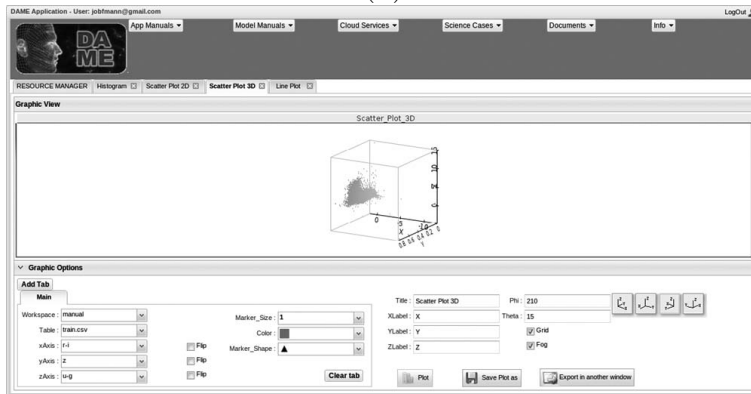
DAME Application - User: jobfmann@gmail.com

LogOut

DA
ME

App Manuals ▾ Model Manuals ▾ Cloud Services ▾ Science Cases ▾ Documents ▾ Info ▾

RESOURCE MANAGER Histogram Scatter Plot 2D Scatter Plot 3D Line Plot

Graphic View

Scatter_Plot_3D

0
X
0.8 0.6 0.4 0.2 0

Graphic Options

Add Tab

Main

Workspace : manual

Table : train.csv

xAxis : r-i

yAxis : z

zAxis : u-g

Flip

Flip

Flip

Marker_Size : 1

Color :

Marker_Shape : ▲

Clear tab

Title : Scatter Plot 3D

XLabel : X

YLabel : Y

ZLabel : Z

Phi : 210

Theta : 15

Grid

Fog

Plot

Save Plot as

Export in another window